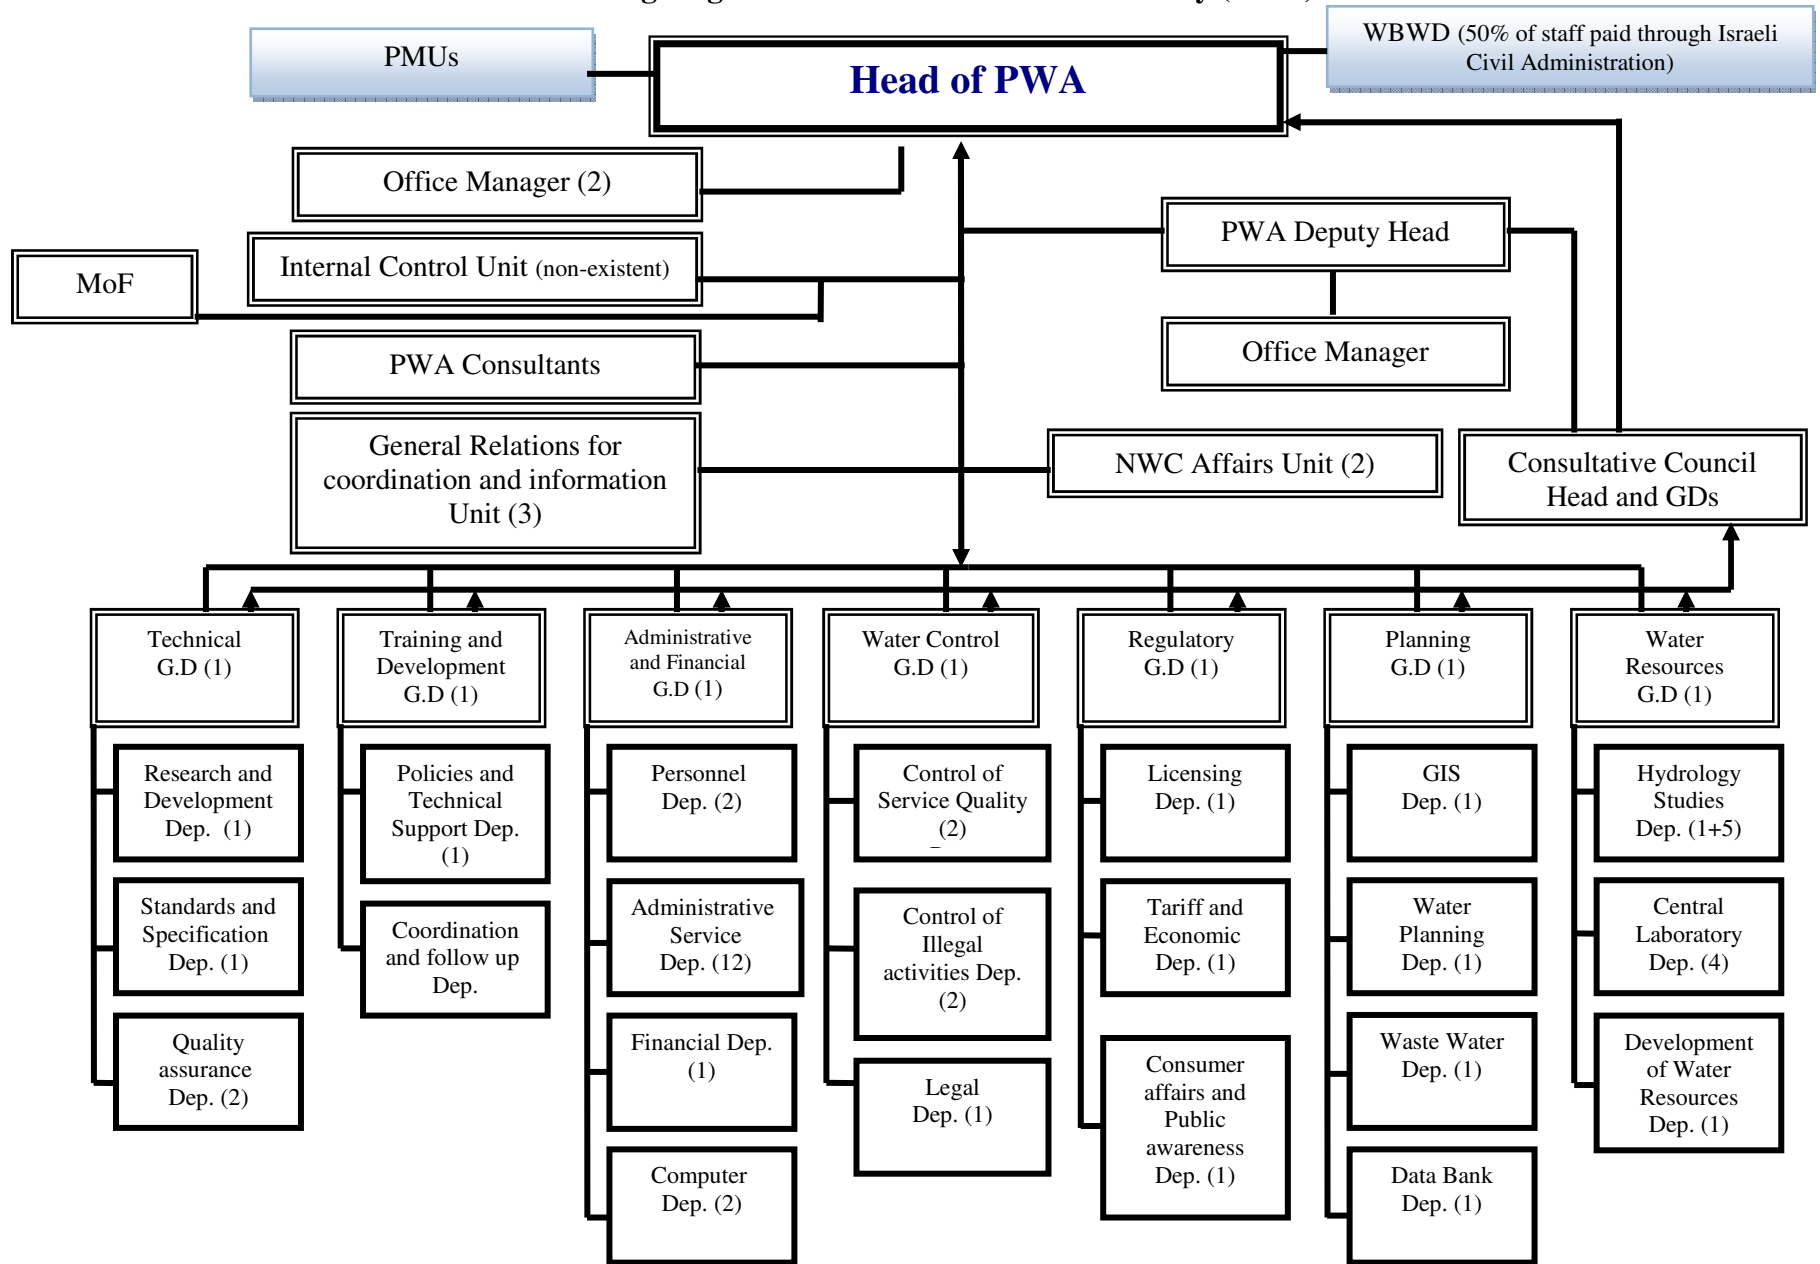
PMUs

Head of PWA

WBWD (50% of staff paid through Israeli Civil Administration)

Office Manager (2)

MoF

Internal Control Unit (non-existent)

PWA Consultants

General Relations for coordination and information Unit (3)

PWA Deputy Head

Office Manager

NWC Affairs Unit (2)

Consultative Council Head and GDs

Technical G.D (1)

Research and Development Dep. (1)

Standards and Specification Dep. (1)

Quality assurance Dep. (2)

Training and Development G.D (1)

Policies and Technical Support Dep. (1)

Coordination and follow up Dep.

Administrative and Financial G.D (1)

Personnel Dep. (2)

Administrative Service Dep. (12)

Financial Dep. (1)

Computer Dep. (2)

Water Control G.D (1)

Control of Service Quality (2)

Control of Illegal activities Dep. (2)

Legal Dep. (1)

Regulatory G.D (1)

Licensing Dep. (1)

Tariff and Economic Dep. (1)

Consumer affairs and Public awareness Dep. (1)

Planning G.D (1)

GIS Dep. (1)

Water Planning Dep. (1)

Waste Water Dep. (1)

Data Bank Dep. (1)

Water Resources G.D (1)

Hydrology Studies Dep. (1+5)

Central Laboratory Dep. (4)

Development of Water Resources Dep. (1)